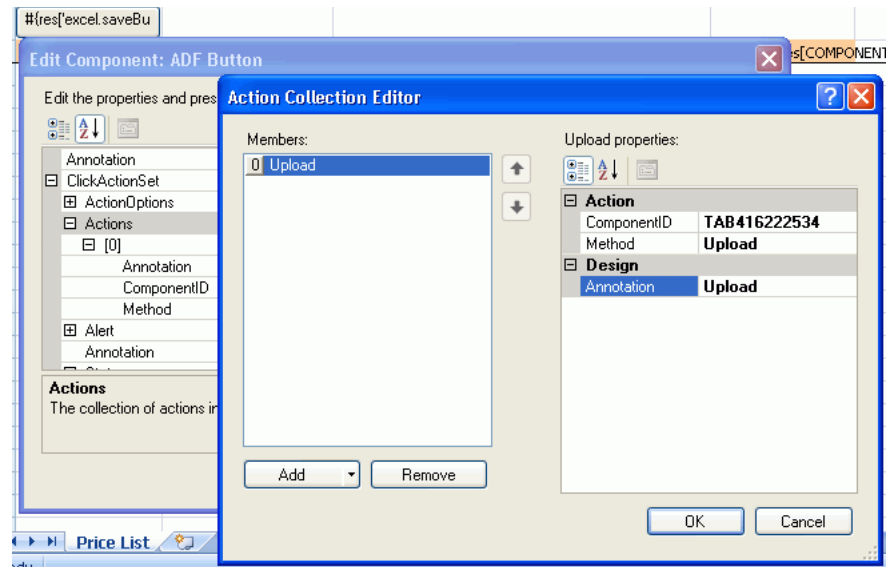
#{res['excel.saveBu

s[COMPONENT

Edit Component: ADF Button

Edit the properties and pres

Annotation
⊟ ClickActionSet
⊞ ActionOptions
⊟ Actions
⊟ [0]
Annotation
ComponentID
Method
⊞ Alert
Annotation

Actions
The collection of actions ir

Action Collection Editor

Members:

0 Upload

Add

Remove

Upload properties:

| ⊟ Action | |
|---|---|
| ComponentID | TAB416222534 |
| Method | Upload |
| ⊟ Design | |
| Annotation | Upload |

OK

Cancel

Price List